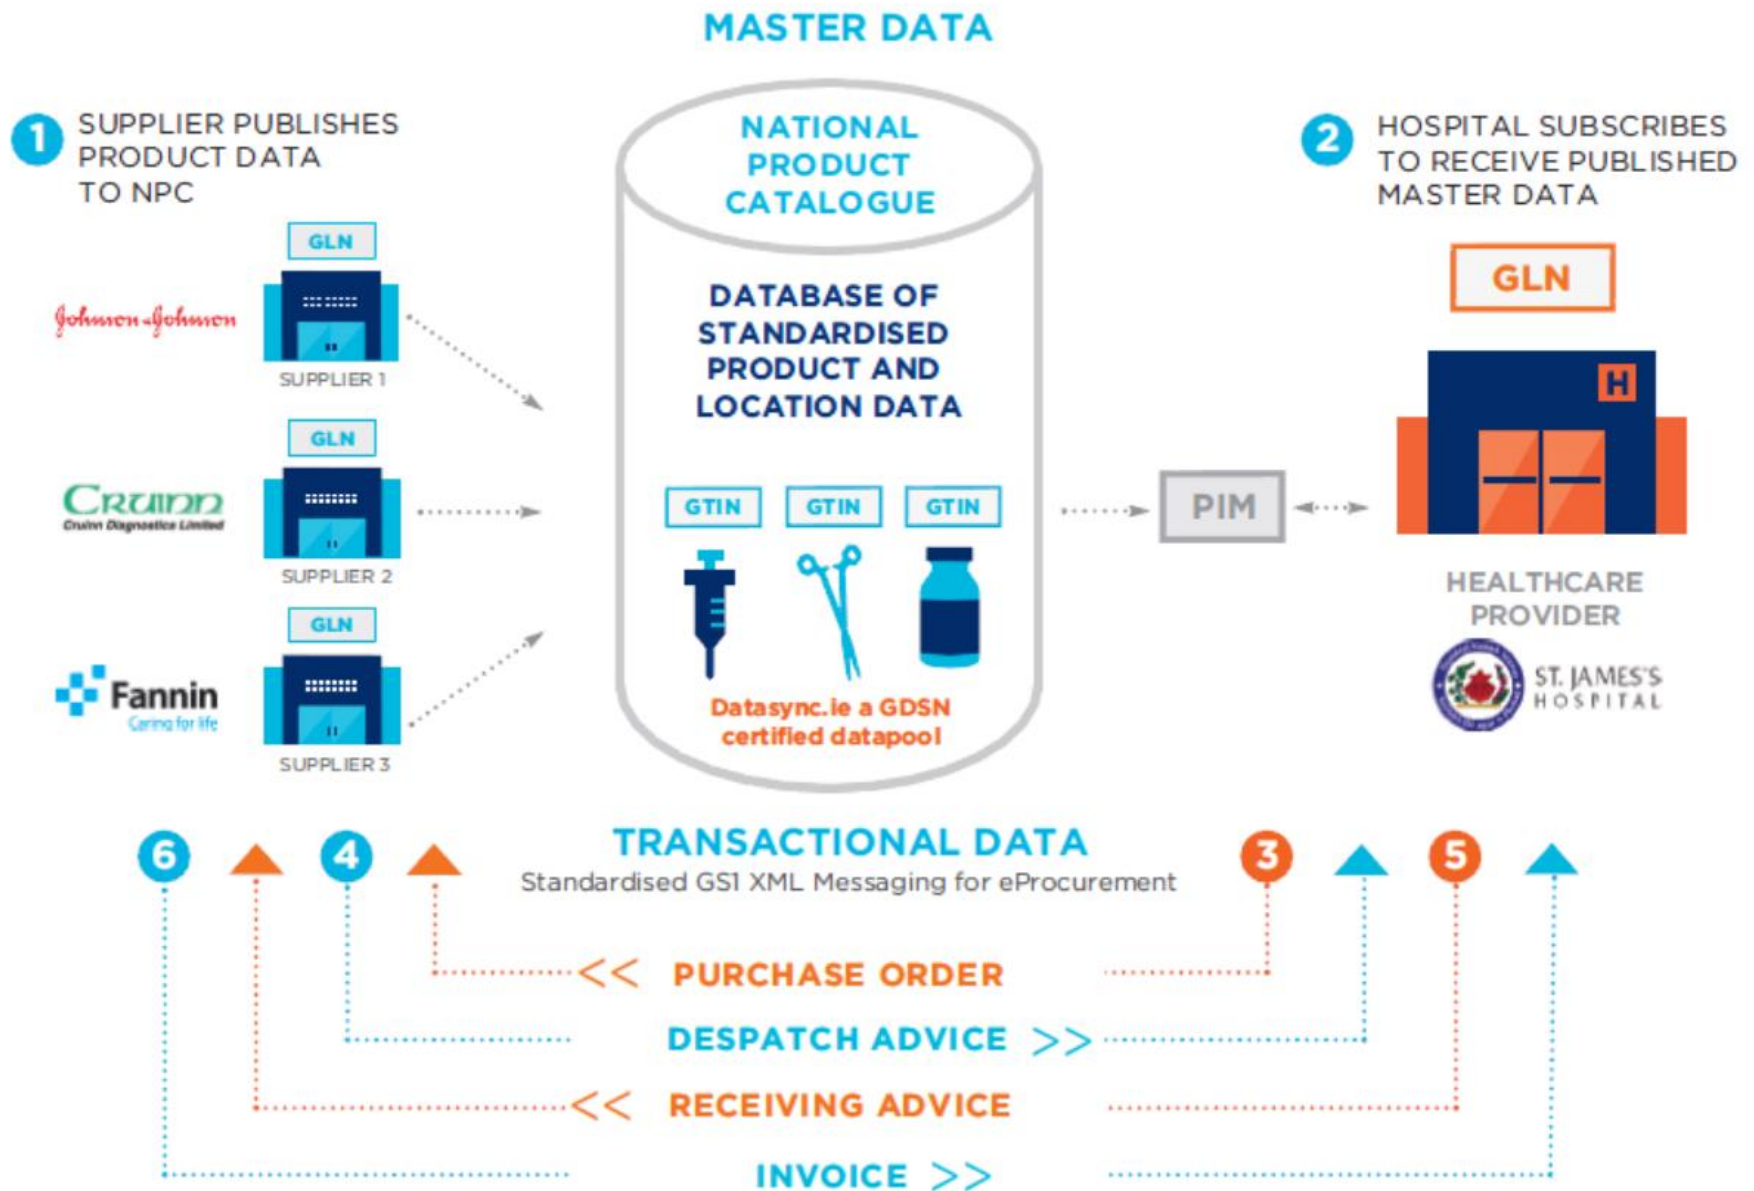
MASTER DATA

1 SUPPLIER PUBLISHES PRODUCT DATA TO NPC

GLN

Johnson & Johnson

SUPPLIER 1

GLN

Cruinn
Cruinn Diagnostics Limited

SUPPLIER 2

GLN

Fannin
Caring for life

SUPPLIER 3

NATIONAL PRODUCT CATALOGUE

DATABASE OF STANDARDISED PRODUCT AND LOCATION DATA

GTIN GTIN GTIN

Datasync.ie a GDSN certified datapool

PIM

2 HOSPITAL SUBSCRIBES TO RECEIVE PUBLISHED MASTER DATA

GLN

H

HEALTHCARE PROVIDER

ST. JAMES'S HOSPITAL

6 4 3 5

TRANSACTIONAL DATA
Standardised GS1 XML Messaging for eProcurement

<< PURCHASE ORDER

DESPATCH ADVICE >>

<< RECEIVING ADVICE

INVOICE >>